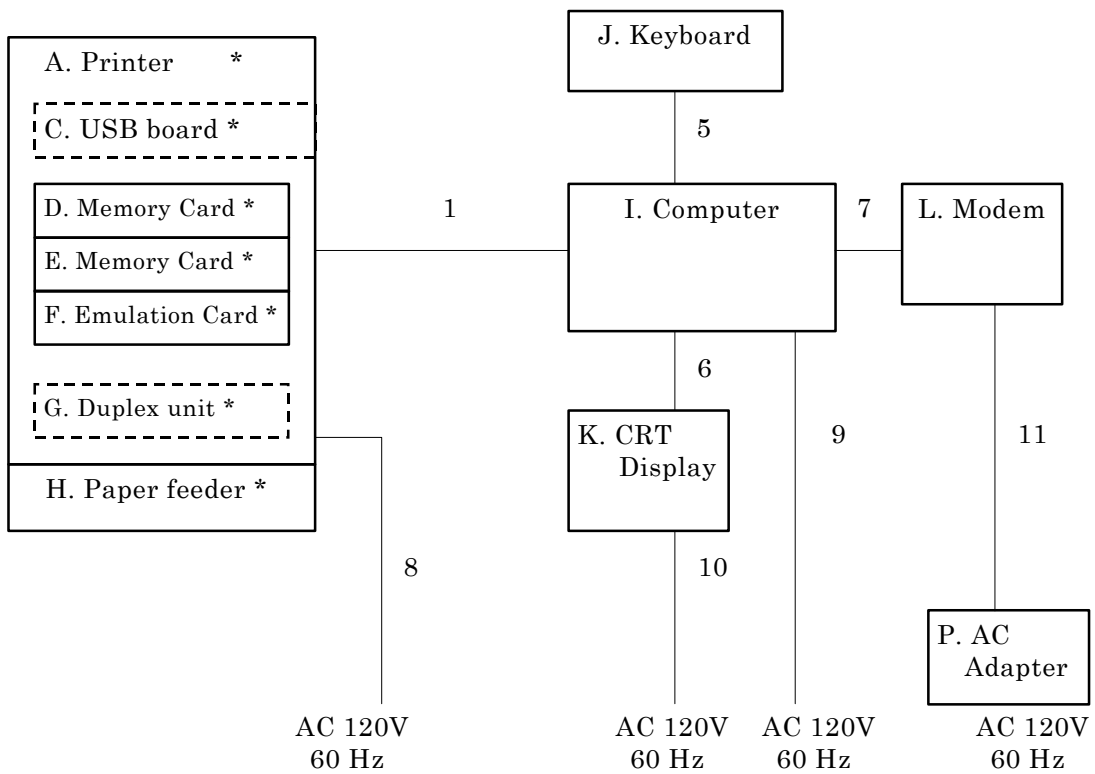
A. Printer *

C. USB board *

D. Memory Card *

E. Memory Card *

F. Emulation Card *

G. Duplex unit *

H. Paper feeder *

J. Keyboard

5

1

I. Computer

7

L. Modem

6

K. CRT Display

9

11

8

10

P. AC Adapter

AC 120V 60 Hz

AC 120V 60 Hz

AC 120V 60 Hz

AC 120V 60 Hz